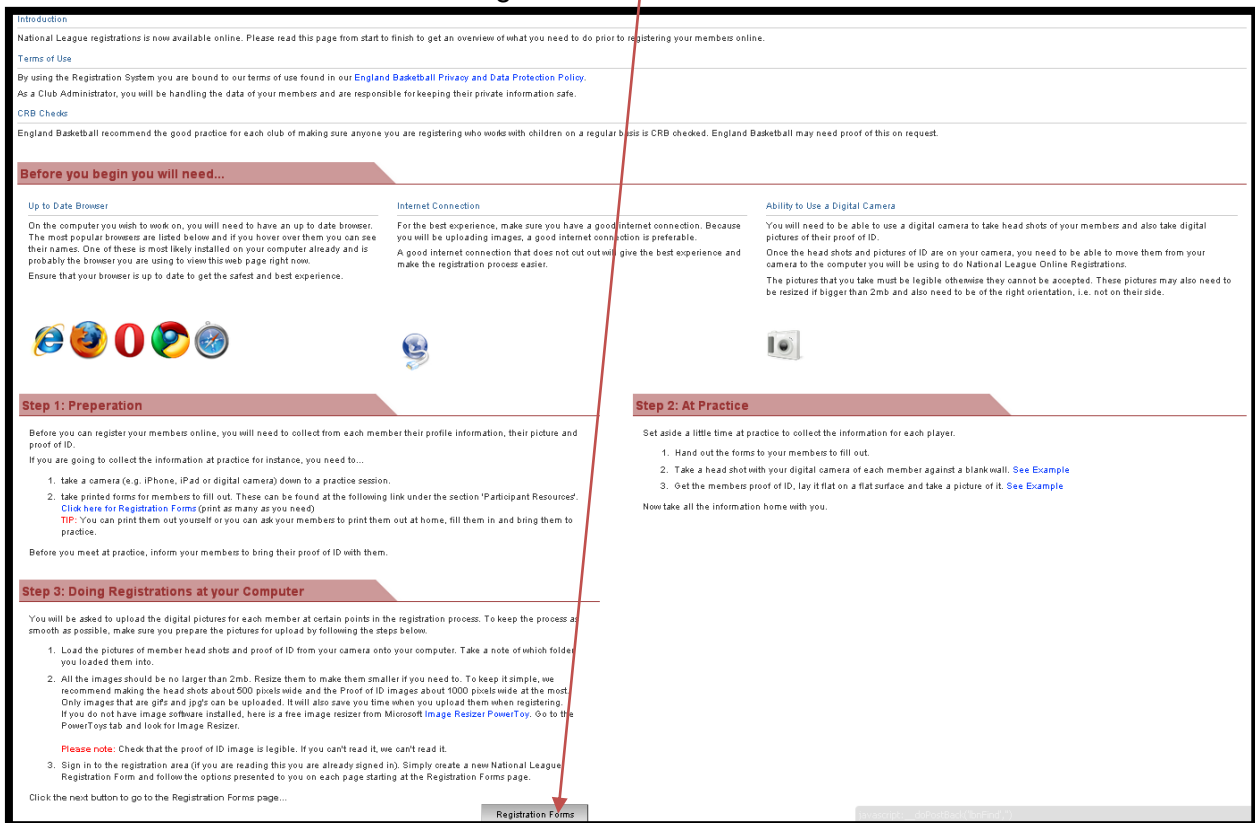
Introduction

National League registrations is now available online. Please read this page from start to finish to get an overview of what you need to do prior to registering your members online.

Terms of Use

By using the Registration System you are bound to our terms of use found in our England Basketball Privacy and Data Protection Policy.

As a Club Administrator, you will be handling the data of your members and are responsible for keeping their private information safe.

CRB Checks

England Basketball recommend the good practice for each club of making sure anyone you are registering who works with children on a regular basis is CRB checked. England Basketball may need proof of this on request.

Before you begin you will need...

Up to Date Browser

On the computer you wish to work on, you will need to have an up to date browser. The most popular browsers are listed below and if you hover over them you can see their names. One of these is most likely installed on your computer already and is probably the browser you are using to view this web page right now.

Ensure that your browser is up to date to get the safest and best experience.

Internet Connection

For the best experience, make sure you have a good internet connection. Because you will be uploading images, a good internet connection is preferable.

A good internet connection that does not cut out will give the best experience and make the registration process easier.

Ability to Use a Digital Camera

You will need to be able to use a digital camera to take head shots of your members and also take digital pictures of their proof of ID.

Once the head shots and pictures of ID are on your camera, you need to be able to move them from your camera to the computer you will be using to do National League Online Registrations.

The pictures that you take must be legible otherwise they cannot be accepted. These pictures may also need to be resized if bigger than 2mb and also need to be of the right orientation, i.e. not on their side.

Step 1: Preperation

Before you can register your members online, you will need to collect from each member their profile information, their picture and proof of ID.

If you are going to collect the information at practice for instance, you need to...

1. take a camera (e.g. iPhone, iPad or digital camera) down to a practice session.
2. take printed forms for members to fill out. These can be found at the following link under the section 'Participant Resources'. Click here for Registration Forms (print as many as you need)
TIP: You can print them out yourself or you can ask your members to print them out at home, fill them in and bring them to practice.

Before you meet at practice, inform your members to bring their proof of ID with them.

Step 2: At Practice

Set aside a little time at practice to collect the information for each player.

1. Hand out the forms to your members to fill out.
2. Take a head shot with your digital camera of each member against a blank wall. See Example
3. Get the members proof of ID, lay it flat on a flat surface and take a picture of it. See Example

Now take all the information home with you.

Step 3: Doing Registrations at your Computer

You will be asked to upload the digital pictures for each member at certain points in the registration process. To keep the process as smooth as possible, make sure you prepare the pictures for upload by following the steps below.

1. Load the pictures of member head shots and proof of ID from your camera onto your computer. Take a note of which folder you loaded them into.
2. All the images should be no larger than 2mb. Resize them to make them smaller if you need to. To keep it simple, we recommend making the head shots about 500 pixels wide and the Proof of ID images about 1000 pixels wide at the most. Only images that are gif's and jpg's can be uploaded. It will also save you time when you upload them when registering. If you do not have image software installed, here is a free image resizer from Microsoft Image Resizer PowerToy. Go to the PowerToys tab and look for Image Resizer.

Please note: Check that the proof of ID image is legible. If you can't read it, we can't read it.
3. Sign in to the registration area (if you are reading this you are already signed in). Simply create a new National League Registration Form and follow the options presented to you on each page starting at the Registration Forms page.

Click the next button to go to the Registration Forms page...

Registration Forms